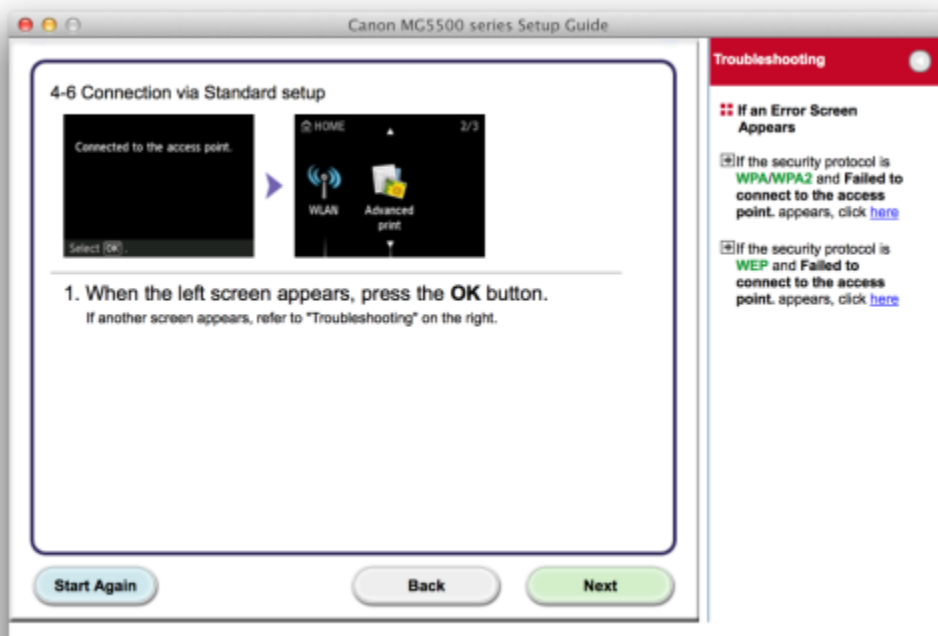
Canon MG5500 series Setup Guide

4-6 Connection via Standard setup

Connected to the access point.

Select OK .

HOME

2/3

WLAN

Advanced print

1. When the left screen appears, press the **OK** button.

If another screen appears, refer to "Troubleshooting" on the right.

Start Again

Back

Next

Troubleshooting

If an Error Screen Appears

If the security protocol is WPA/WPA2 and Failed to connect to the access point. appears, click here

If the security protocol is WEP and Failed to connect to the access point. appears, click here